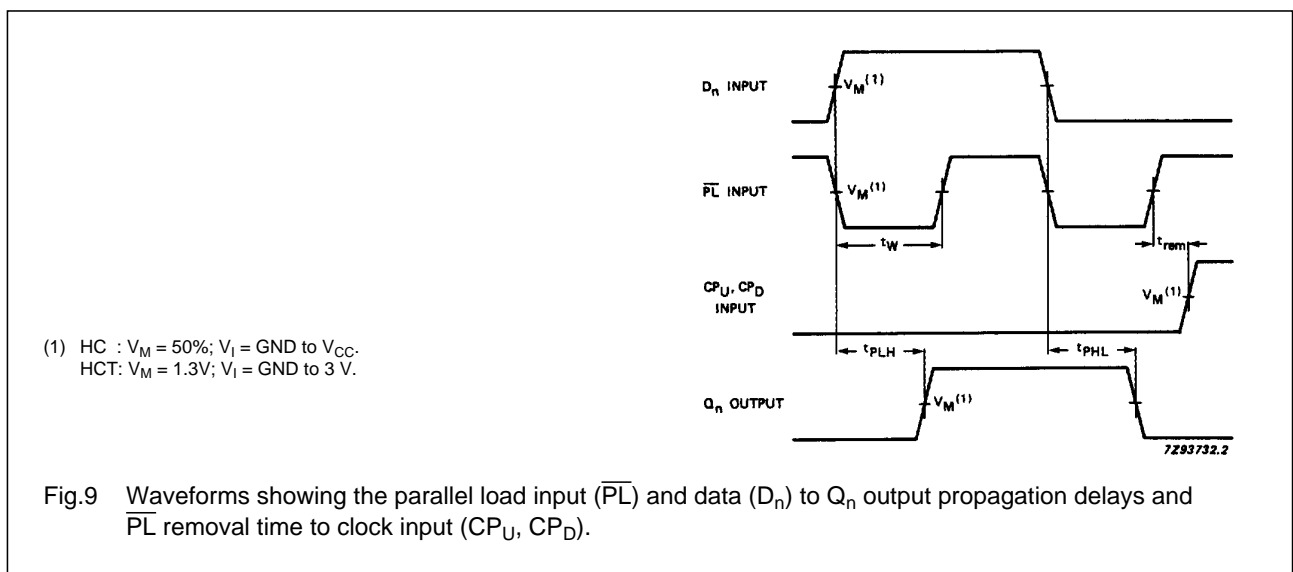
$D_n$ INPUT

$V_M^{(1)}$

$\overline{PL}$ INPUT

$V_M^{(1)}$

$t_W$

$t_{rem}$

$CP_U$, $CP_D$ INPUT

$V_M^{(1)}$

(1) HC : $V_M = 50\%$; $V_I$ = GND to $V_{CC}$.
HCT: $V_M = 1.3V$; $V_I$ = GND to 3 V.

$t_{PLH}$

$t_{PHL}$

$Q_n$ OUTPUT

$V_M^{(1)}$

7Z93732.2

Fig.9 Waveforms showing the parallel load input ($\overline{PL}$) and data ($D_n$) to $Q_n$ output propagation delays and $\overline{PL}$ removal time to clock input ($CP_U$, $CP_D$).